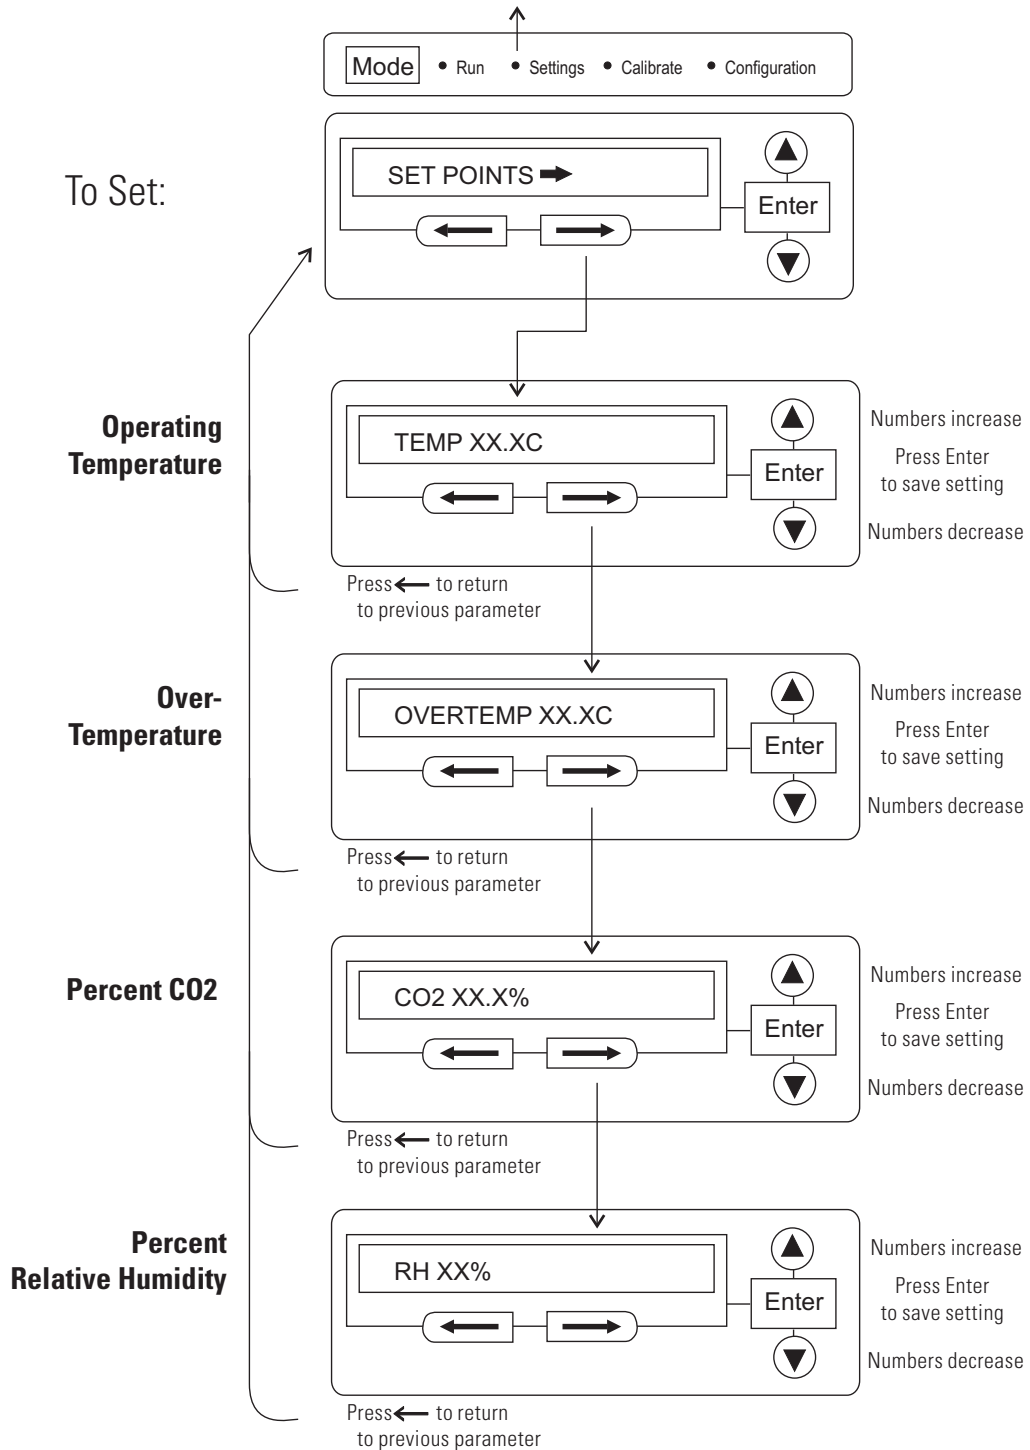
Mode • Run • Settings • Calibrate • Configuration

To Set:

SET POINTS ➡

Enter

Operating Temperature

TEMP XX.XC

Enter

Numbers increase

Press Enter to save setting

Numbers decrease

Press ⟵ to return to previous parameter

Over-Temperature

OVERTEMP XX.XC

Enter

Numbers increase

Press Enter to save setting

Numbers decrease

Press ⟵ to return to previous parameter

Percent CO2

CO2 XX.X%

Enter

Numbers increase

Press Enter to save setting

Numbers decrease

Press ⟵ to return to previous parameter

Percent Relative Humidity

RH XX%

Enter

Numbers increase

Press Enter to save setting

Numbers decrease

Press ⟵ to return to previous parameter